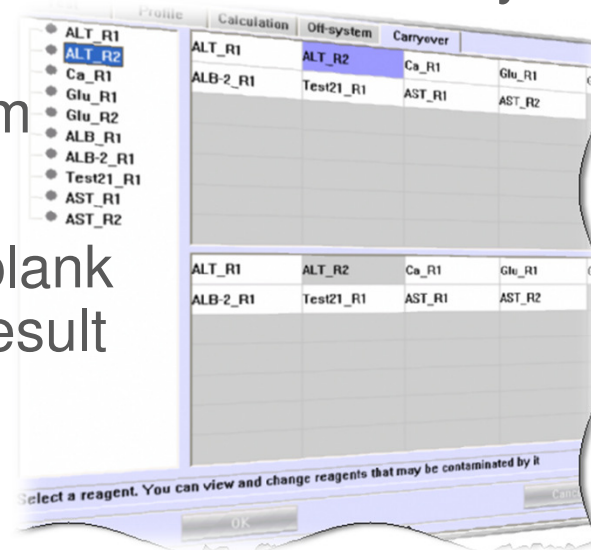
Profile | Calculation | Off-system | Carryover

ALT_R1
ALT_R2
Ca_R1
Glu_R1
Glu_R2
ALB_R1
ALB-2_R1
Test21_R1
AST_R1
AST_R2

| ALT_R1 | ALT_R2 | Ca_R1 | Glu_R1 |
|---|---|---|---|
| ALB-2_R1 | Test21_R1 | AST_R1 | AST_R2 |

| ALT_R1 | ALT_R2 | Ca_R1 | Glu_R1 |
|---|---|---|---|
| ALB-2_R1 | Test21_R1 | AST_R1 | AST_R2 |

Select a reagent. You can view and change reagents that may be contaminated by it

OK

m
blank
esult